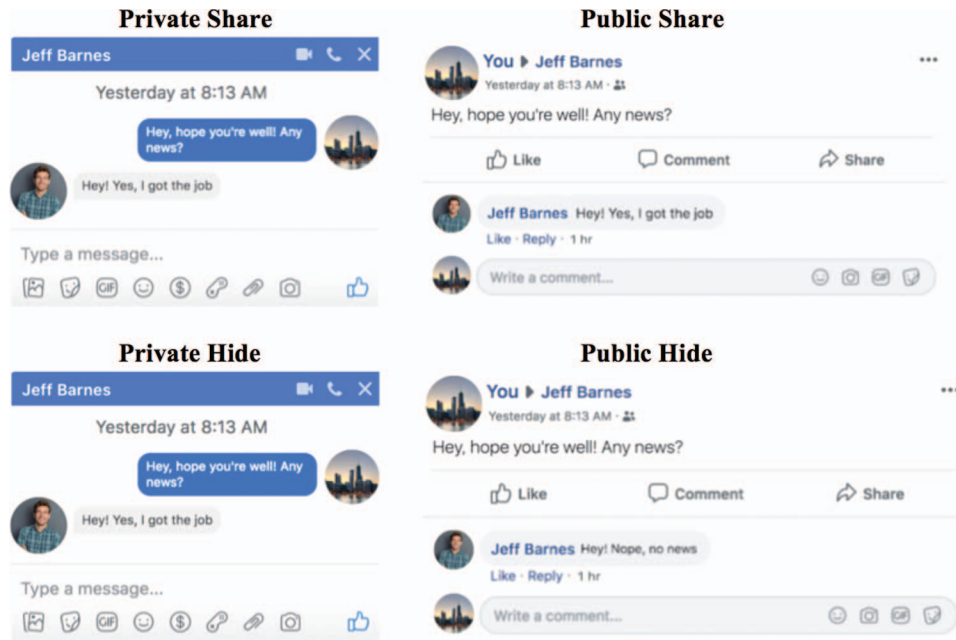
Private Share

Jeff Barnes

Yesterday at 8:13 AM

Hey, hope you're well! Any news?

Hey! Yes, I got the job

Type a message...

GIF

Public Share

You ▸ Jeff Barnes
Yesterday at 8:13 AM ·

Hey, hope you're well! Any news?

Like Comment Share

Jeff Barnes Hey! Yes, I got the job
Like · Reply · 1 hr

Write a comment...

GIF

Private Hide

Jeff Barnes

Yesterday at 8:13 AM

Hey, hope you're well! Any news?

Hey! Yes, I got the job

Type a message...

GIF

Public Hide

You ▸ Jeff Barnes
Yesterday at 8:13 AM ·

Hey, hope you're well! Any news?

Like Comment Share

Jeff Barnes Hey! Nope, no news
Like · Reply · 1 hr

Write a comment...

GIF